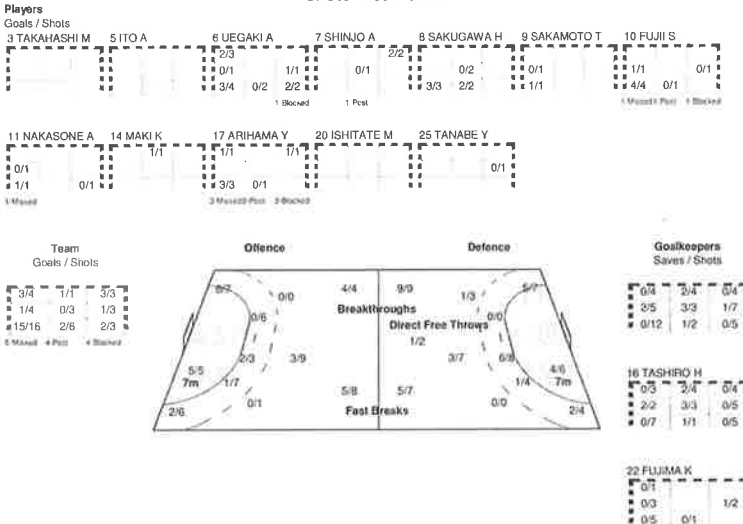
Players
Goals / Shots
3 TAKAHASHI M
5 ITO A
6 UEGAKI A
2/3
0/1 1/1
3/4 0/2 2/2
1 Blocked
7 SHINJO A
2/2
0/1
1 Post
8 SAKUGAWA H
0/2
3/3 2/2
9 SAKAMOTO T
0/1
1/1
10 FUJII S
1/1 0/1
4/4 0/1
1 Missed 1 Post 1 Blocked

11 NAKASONE A
0/1
1/1 0/1
1 Missed
14 MAKI K
1/1
17 ARIHAMA Y
1/1 1/1
3/3 0/1
3 Missed 2 Post 3 Blocked
20 ISHITATE M
25 TANABE Y
0/1

Team
Goals / Shots
3/4 1/1 3/3
1/4 0/3 1/3
15/16 2/6 2/3
5 Missed 4 Post 4 Blocked

Offence
Defence
0/2 0/0 4/4 9/9 1/3 5/7
0/6 0/0
Breakthroughs
Direct Free Throws
1/2
5/5 7m 2/3 3/9 3/7 6/8 4/6 7m
1/7 1/4
5/8 5/7
2/6 0/1 0/0 2/4
Fast Breaks

Goalkeepers
Saves / Shots
0/4 3/4 0/4
2/5 3/3 1/7
0/12 1/2 0/5

16 TASHIRO H
0/3 3/4 0/4
2/2 3/3 0/5
0/7 1/1 0/5

22 FUJIMA K
0/1
0/3 1/2
0/5 0/1